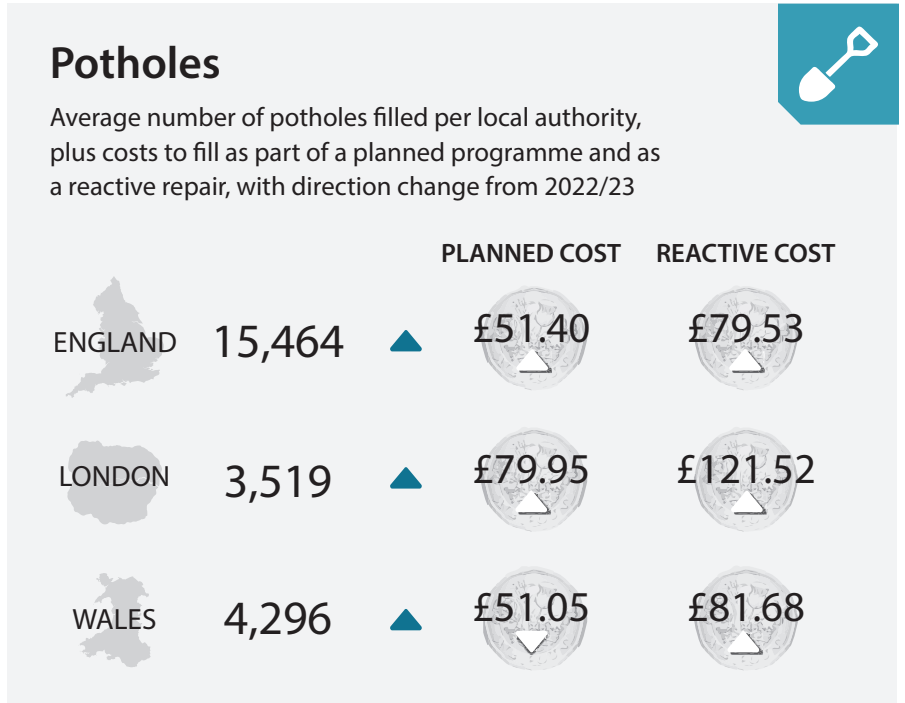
Potholes

Average number of potholes filled per local authority, plus costs to fill as part of a planned programme and as a reactive repair, with direction change from 2022/23

|  |  |  | PLANNED COST | REACTIVE COST |
|---|---|---|---|---|
| ENGLAND | 15,464 | ▲ | £51.40 | £79.53 |
| LONDON | 3,519 | ▲ | £79.95 | £121.52 |
| WALES | 4,296 | ▲ | £51.05 | £81.68 |